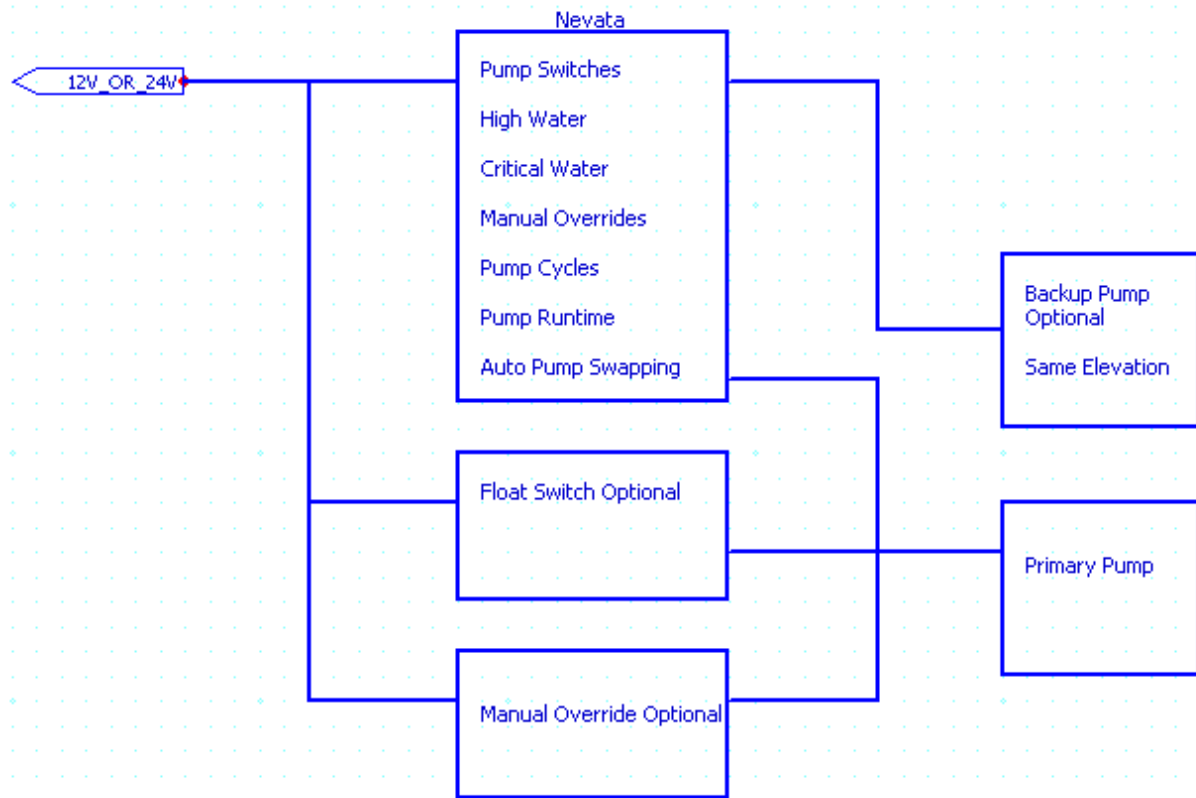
12V_OR_24V

Nevata

Pump Switches

High Water

Critical Water

Manual Overrides

Pump Cycles

Pump Runtime

Auto Pump Swapping

Backup Pump Optional

Same Elevation

Float Switch Optional

Primary Pump

Manual Override Optional